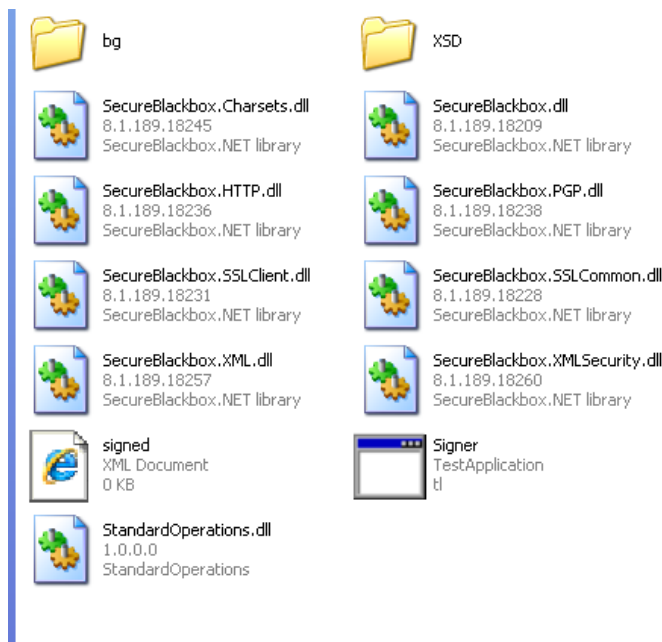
bg

XSD

SecureBlackbox.Charsets.dll
8.1.189.18245
SecureBlackbox.NET library

SecureBlackbox.dll
8.1.189.18209
SecureBlackbox.NET library

SecureBlackbox.HTTP.dll
8.1.189.18236
SecureBlackbox.NET library

SecureBlackbox.PGP.dll
8.1.189.18238
SecureBlackbox.NET library

SecureBlackbox.SSLClient.dll
8.1.189.18231
SecureBlackbox.NET library

SecureBlackbox.SSLCommon.dll
8.1.189.18228
SecureBlackbox.NET library

SecureBlackbox.XML.dll
8.1.189.18257
SecureBlackbox.NET library

SecureBlackbox.XMLSecurity.dll
8.1.189.18260
SecureBlackbox.NET library

signed
XML Document
0 KB

Signer
TestApplication
tl

StandardOperations.dll
1.0.0.0
StandardOperations